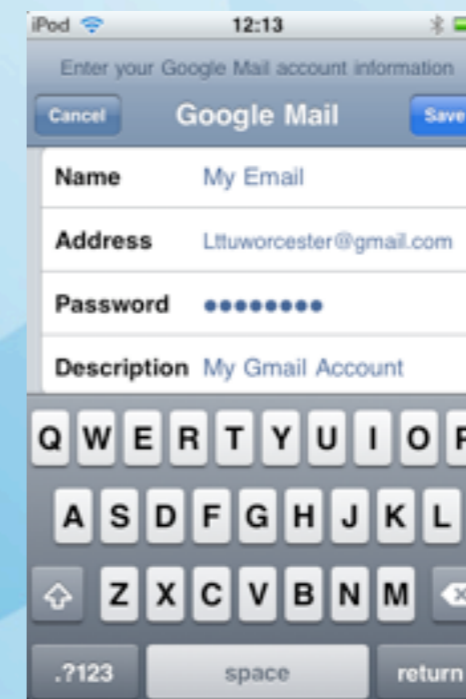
iPod 12:13

Enter your Google Mail account information

Cancel Google Mail Save

| | |
|---|---|
| Name | My Email |
| Address | Lttuworcester@gmail.com |
| Password | ••••••••• |
| Description | My Gmail Account |

Q W E R T Y U I O P

A S D F G H J K L

Z X C V B N M

.?123 space return